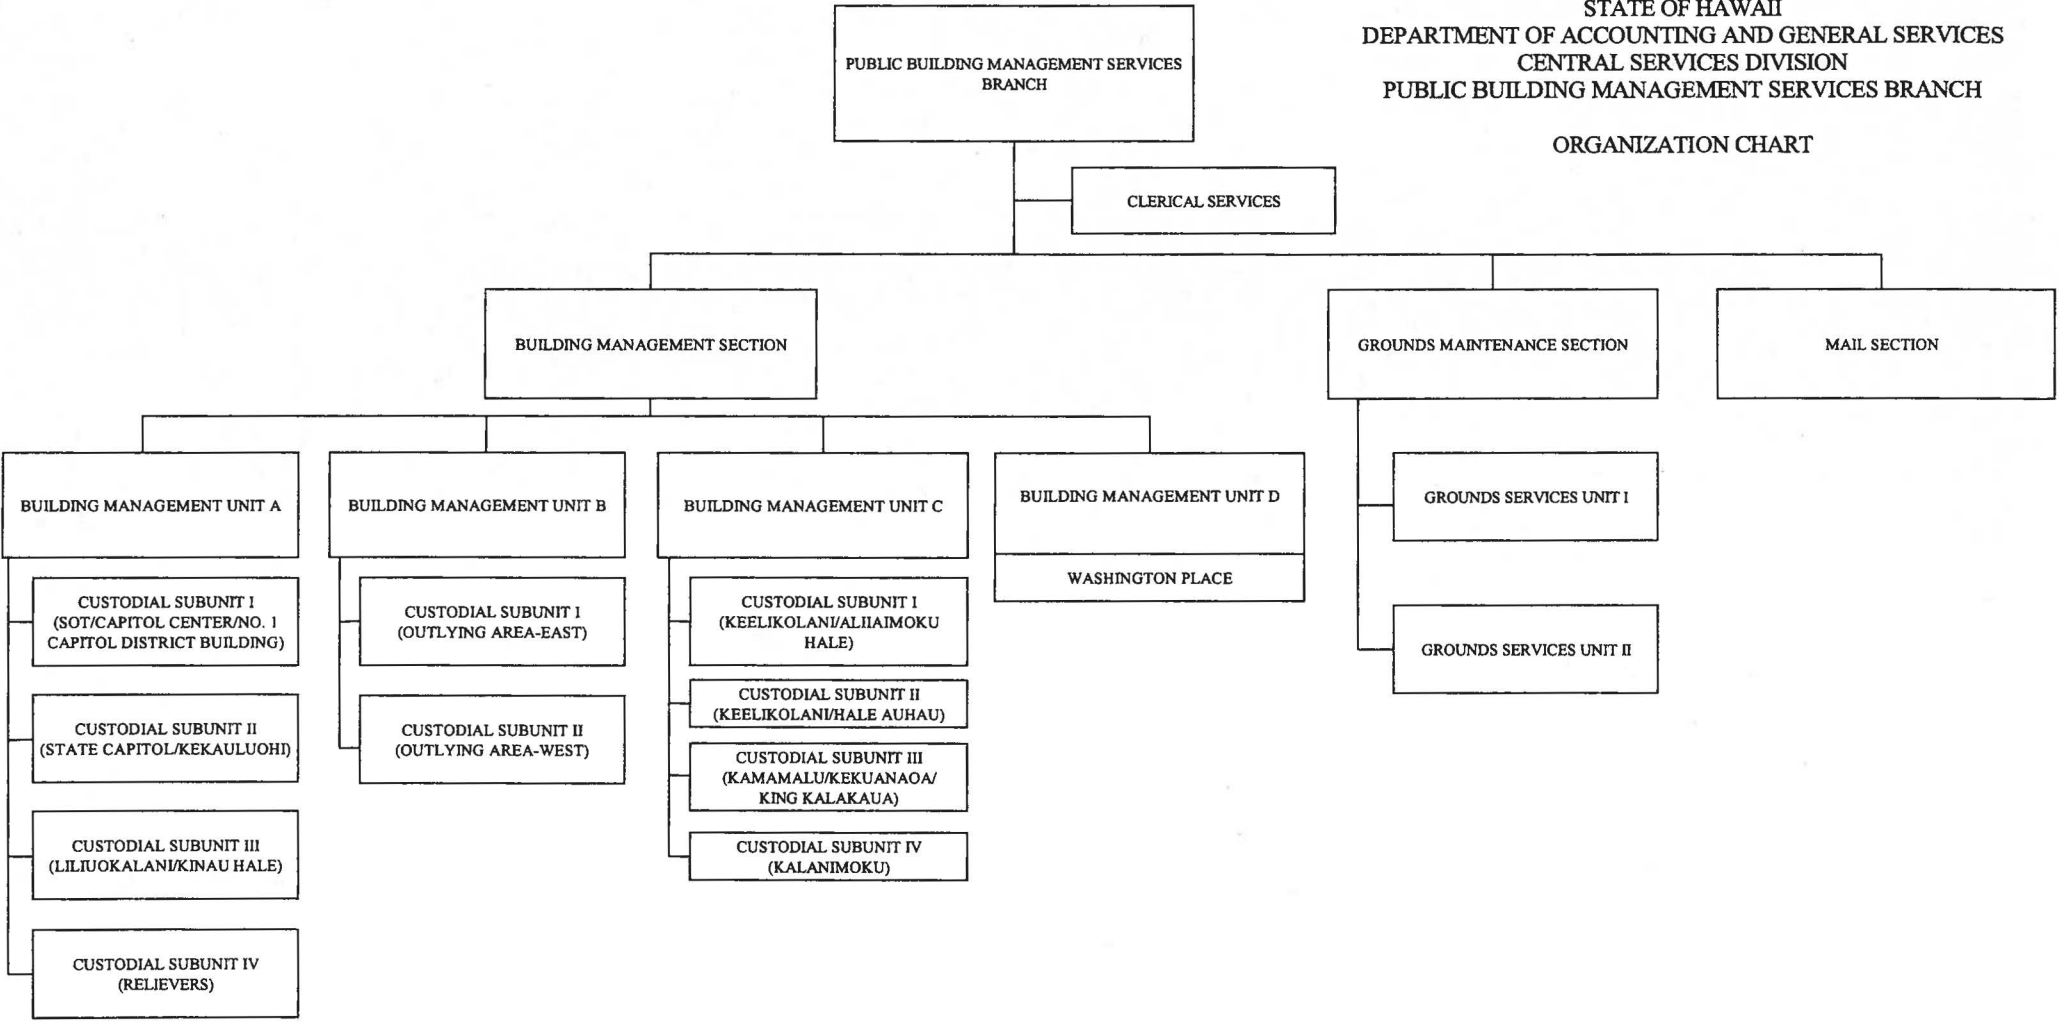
STATE OF HAWAII
DEPARTMENT OF ACCOUNTING AND GENERAL SERVICES
CENTRAL SERVICES DIVISION
PUBLIC BUILDING MANAGEMENT SERVICES BRANCH

ORGANIZATION CHART

PUBLIC BUILDING MANAGEMENT SERVICES BRANCH

CLERICAL SERVICES

BUILDING MANAGEMENT SECTION

GROUNDS MAINTENANCE SECTION

MAIL SECTION

BUILDING MANAGEMENT UNIT A

CUSTODIAL SUBUNIT I (SOT/CAPITOL CENTER/NO. 1 CAPITOL DISTRICT BUILDING)

CUSTODIAL SUBUNIT II (STATE CAPITOL/KEKAULUOHI)

CUSTODIAL SUBUNIT III (LILIUOKALANI/KINAU HALE)

CUSTODIAL SUBUNIT IV (RELIEVERS)

BUILDING MANAGEMENT UNIT B

CUSTODIAL SUBUNIT I (OUTLYING AREA-EAST)

CUSTODIAL SUBUNIT II (OUTLYING AREA-WEST)

BUILDING MANAGEMENT UNIT C

CUSTODIAL SUBUNIT I (KEELIKOLANI/ALIIAIMOKU HALE)

CUSTODIAL SUBUNIT II (KEELIKOLANI/HALE AUHAU)

CUSTODIAL SUBUNIT III (KAMAMALU/KEKUANAOA/ KING KALAKAUA)

CUSTODIAL SUBUNIT IV (KALANIMOKU)

BUILDING MANAGEMENT UNIT D

WASHINGTON PLACE

GROUNDS SERVICES UNIT I

GROUNDS SERVICES UNIT II